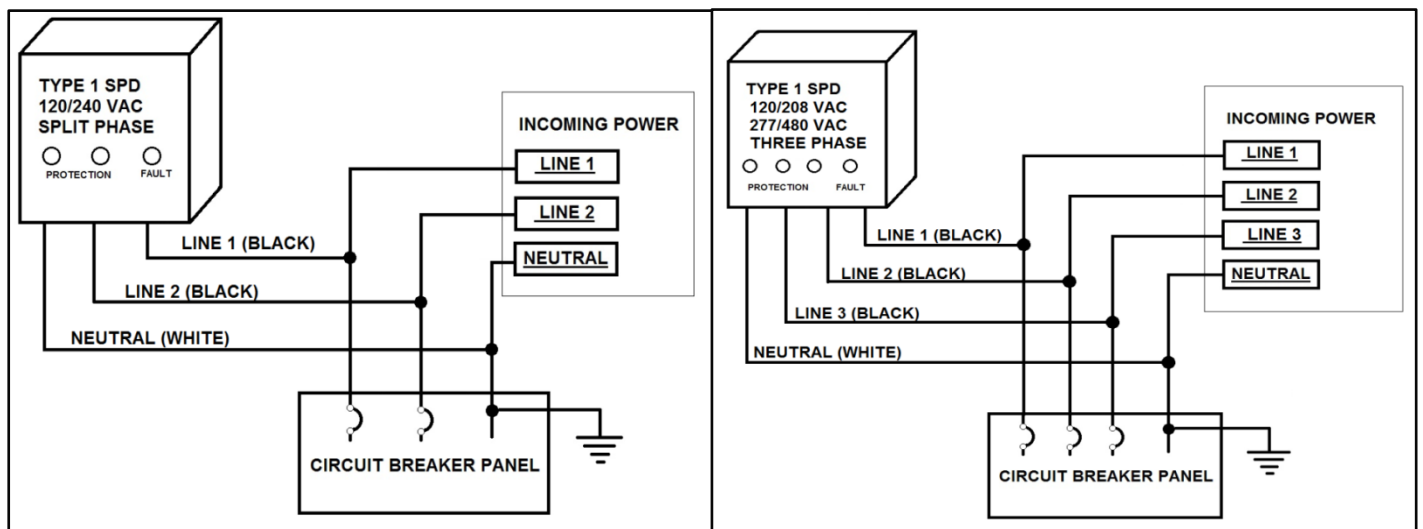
TYPE 1 SPD
120/240 VAC
SPLIT PHASE

PROTECTION FAULT

INCOMING POWER

LINE 1

LINE 2

NEUTRAL

LINE 1 (BLACK)

LINE 2 (BLACK)

NEUTRAL (WHITE)

CIRCUIT BREAKER PANEL

TYPE 1 SPD
120/208 VAC
277/480 VAC
THREE PHASE

PROTECTION FAULT

INCOMING POWER

LINE 1

LINE 2

LINE 3

NEUTRAL

LINE 1 (BLACK)

LINE 2 (BLACK)

LINE 3 (BLACK)

NEUTRAL (WHITE)

CIRCUIT BREAKER PANEL